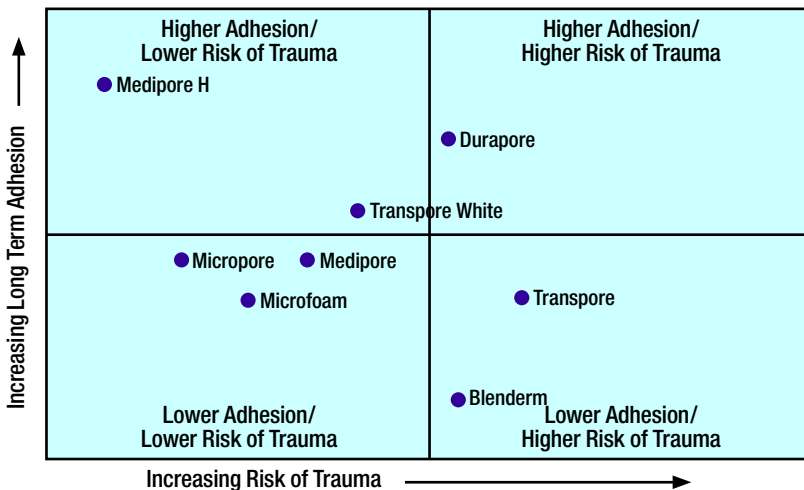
Higher Adhesion/
Lower Risk of Trauma

Higher Adhesion/
Higher Risk of Trauma

Medipore H

Durapore

Transpore White

Micropore

Medipore

Microfoam

Transpore

Blenderm

Lower Adhesion/
Lower Risk of Trauma

Lower Adhesion/
Higher Risk of Trauma

Increasing Long Term Adhesion

Increasing Risk of Trauma